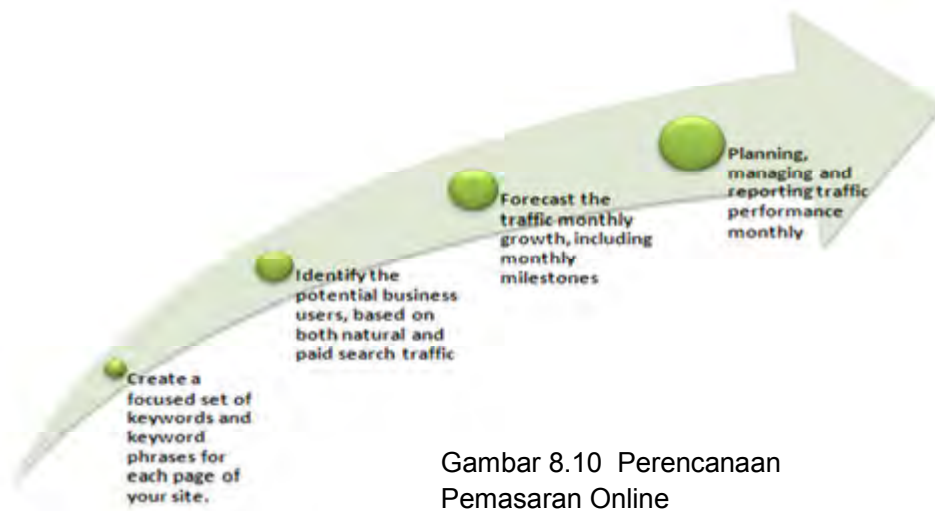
Create a focused set of keywords and keyword phrases for each page of your site.

Identify the potential business users, based on both natural and paid search traffic

Forecast the traffic monthly growth, including monthly milestones

Planning, managing and reporting traffic performance monthly

Gambar 8.10 Perencanaan Pemasaran Online